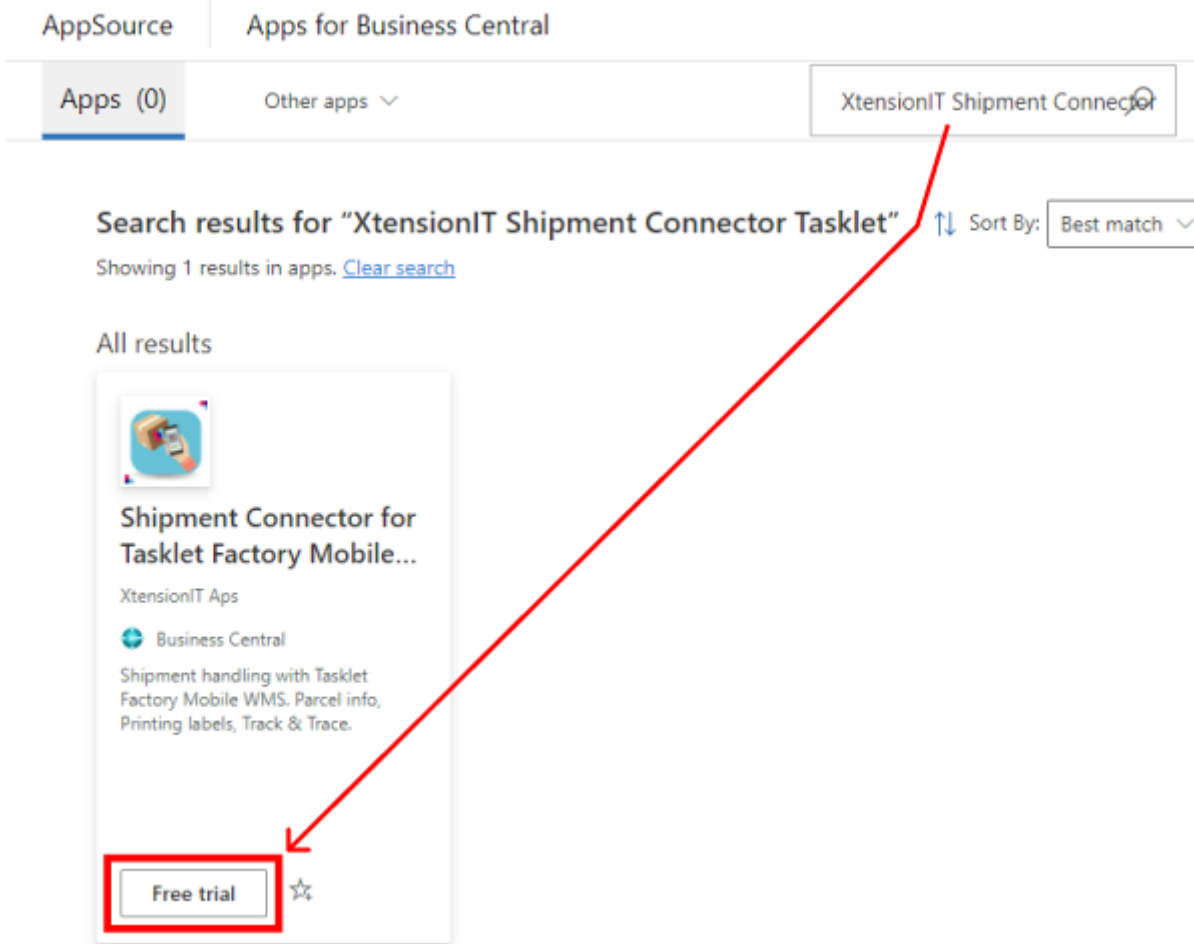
AppSource Apps for Business Central

Apps (0) Other apps

XtensionIT Shipment Connector

Search results for “XtensionIT Shipment Connector Tasklet”

Sort By: Best match

Showing 1 results in apps. Clear search

All results

Shipment Connector for Tasklet Factory Mobile...

XtensionIT Aps

Business Central

Shipment handling with Tasklet Factory Mobile WMS. Parcel info, Printing labels, Track & Trace.

Free trial